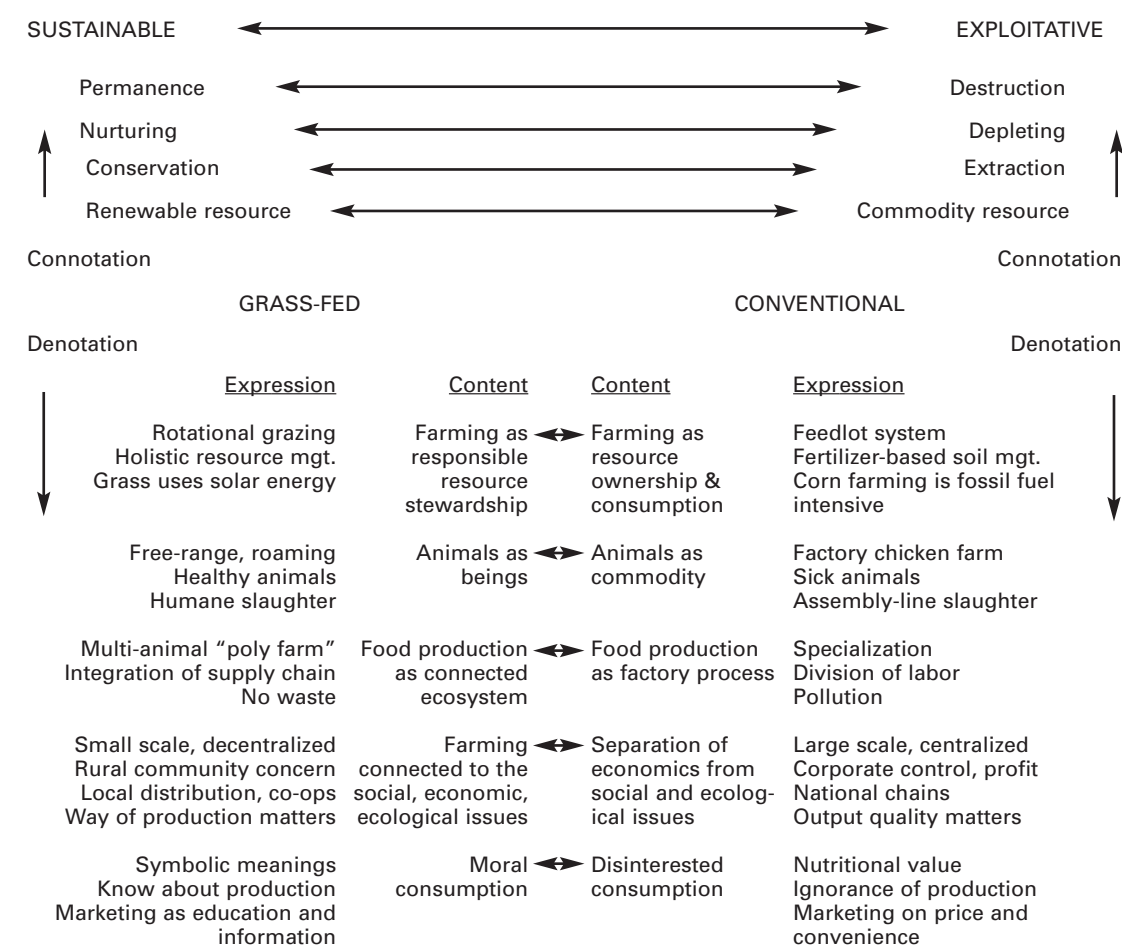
SUSTAINABLE EXPLOITATIVE

Permanence Destruction

Nurturing Depleting

Conservation Extraction

Renewable resource Commodity resource

Connotation Connotation

GRASS-FED CONVENTIONAL

Denotation Denotation

| Expression | Content | Content | Expression |
|---|---|---|---|
| Rotational grazing<br>Holistic resource mgt.<br>Grass uses solar energy | Farming as responsible resource stewardship | Farming as resource ownership & consumption | Feedlot system<br>Fertilizer-based soil mgt.<br>Corn farming is fossil fuel intensive |
| Free-range, roaming<br>Healthy animals<br>Humane slaughter | Animals as beings | Animals as commodity | Factory chicken farm<br>Sick animals<br>Assembly-line slaughter |
| Multi-animal "poly farm"<br>Integration of supply chain<br>No waste | Food production as connected ecosystem | Food production as factory process | Specialization<br>Division of labor<br>Pollution |
| Small scale, decentralized<br>Rural community concern<br>Local distribution, co-ops<br>Way of production matters | Farming connected to the social, economic, ecological issues | Separation of economics from social and ecological issues | Large scale, centralized<br>Corporate control, profit<br>National chains<br>Output quality matters |
| Symbolic meanings<br>Know about production<br>Marketing as education and information | Moral consumption | Disinterested consumption | Nutritional value<br>Ignorance of production<br>Marketing on price and convenience |